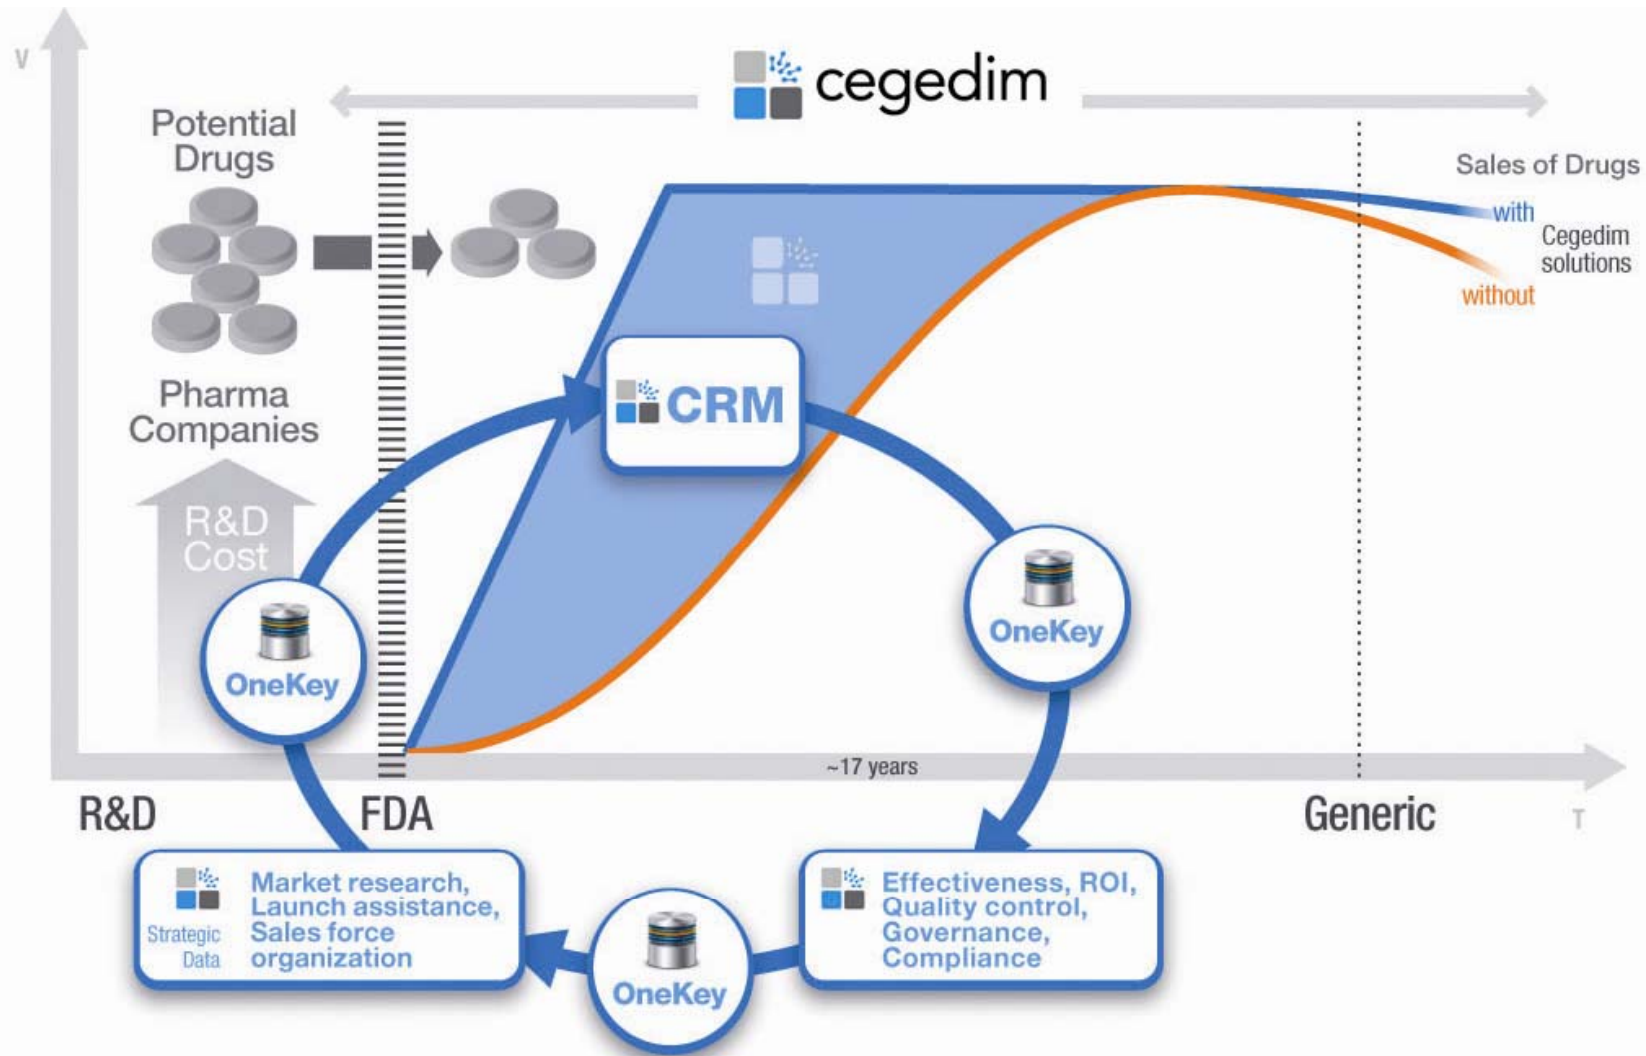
V

cegedim

Potential Drugs

Sales of Drugs

with Cegedim solutions without

Pharma Companies

CRM

R&D Cost

OneKey

OneKey

~17 years

R&D

FDA

Generic

T

Strategic Data

Market research, Launch assistance, Sales force organization

OneKey

Effectiveness, ROI, Quality control, Governance, Compliance